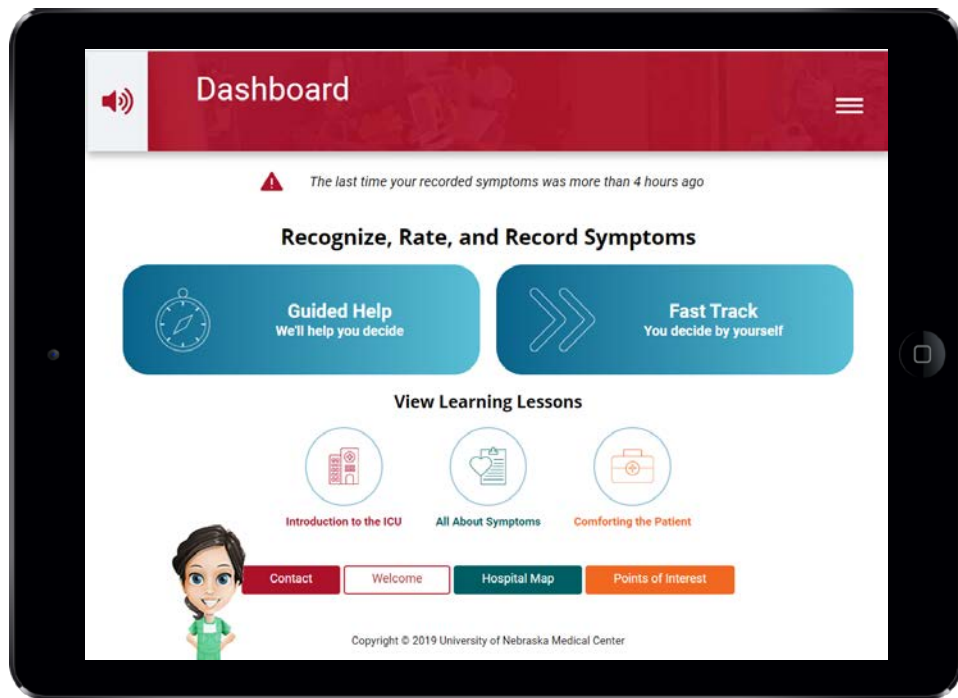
Dashboard

The last time your recorded symptoms was more than 4 hours ago

Recognize, Rate, and Record Symptoms

Guided Help
We'll help you decide

Fast Track
You decide by yourself

View Learning Lessons

Introduction to the ICU

All About Symptoms

Comforting the Patient

Contact

Welcome

Hospital Map

Points of Interest

Copyright © 2019 University of Nebraska Medical Center